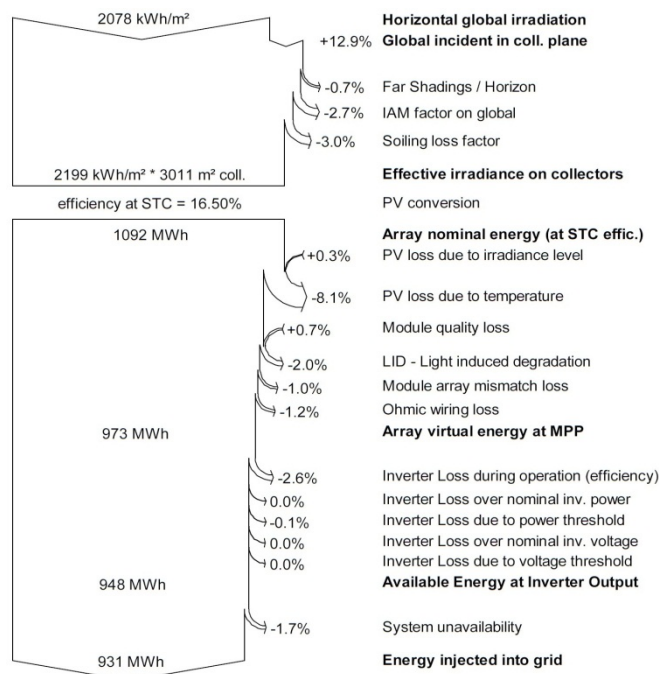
2078 kWh/m²

Horizontal global irradiation

+12.9% Global incident in coll. plane

-0.7% Far Shadings / Horizon

-2.7% IAM factor on global

-3.0% Soiling loss factor

2199 kWh/m² * 3011 m² coll.

Effective irradiance on collectors

efficiency at STC = 16.50%

PV conversion

1092 MWh

Array nominal energy (at STC effic.)

+0.3% PV loss due to irradiance level

-8.1% PV loss due to temperature

+0.7% Module quality loss

-2.0% LID - Light induced degradation

-1.0% Module array mismatch loss

-1.2% Ohmic wiring loss

973 MWh

Array virtual energy at MPP

-2.6% Inverter Loss during operation (efficiency)

0.0% Inverter Loss over nominal inv. power

-0.1% Inverter Loss due to power threshold

0.0% Inverter Loss over nominal inv. voltage

0.0% Inverter Loss due to voltage threshold

948 MWh

Available Energy at Inverter Output

-1.7% System unavailability

931 MWh

Energy injected into grid